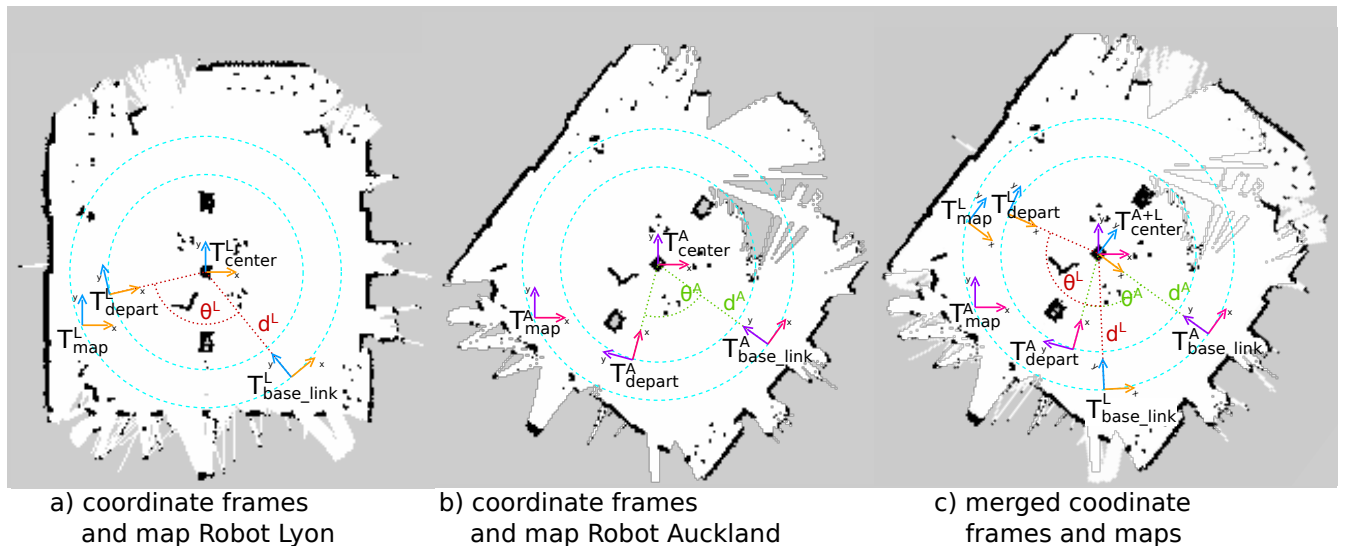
$T^L_{center}$
$T^L_{depart}$
$\theta^L$
$d^L$
$T^L_{map}$
$T^L_{base\_link}$
y x

$T^A_{center}$
$\theta^A$
$d^A$
$T^A_{map}$
$T^A_{depart}$
$T^A_{base\_link}$

$T^L_{map}$
$T^L_{depart}$
$T^{A+L}_{center}$
$\theta^L$
$\theta^A$
$d^A$
$T^A_{map}$
$d^L$
$T^A_{depart}$
$T^A_{base\_link}$
$T^L_{base\_link}$

a) coordinate frames and map Robot Lyon

b) coordinate frames and map Robot Auckland

c) merged coodinate frames and maps